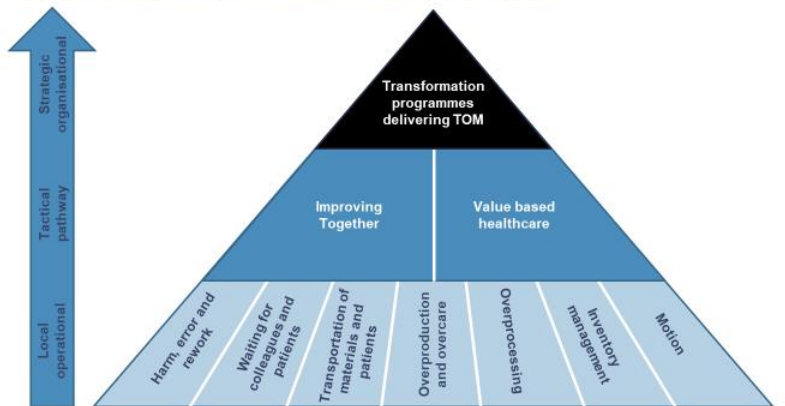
Strategic organisational

Tactical pathway

Local operational

Transformation programmes delivering TOM

Improving Together

Value based healthcare

Harm, error and rework

Waiting for colleagues and patients

Transportation of materials and patients

Overproduction and overcare

Overprocessing

Inventory management

Motion